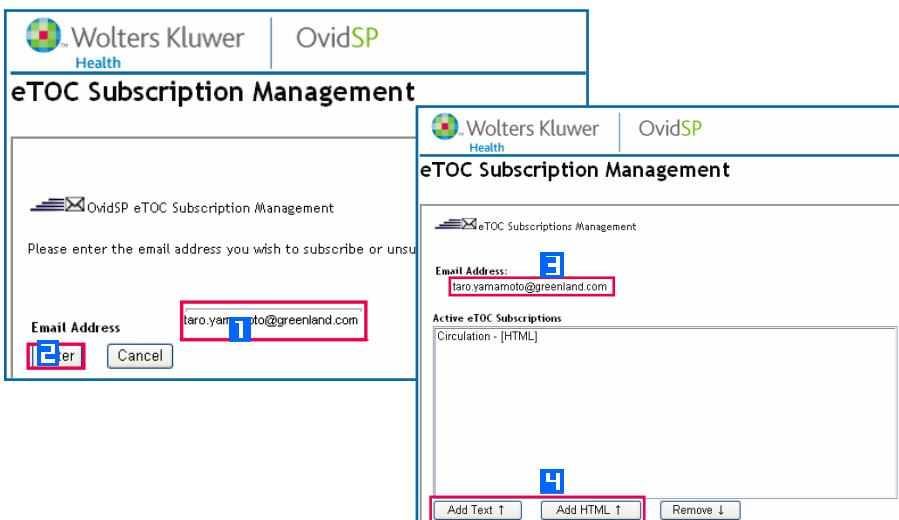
Wolters Kluwer Health | OvidSP

eTOC Subscription Management

OvidSP eTOC Subscription Management

Please enter the email address you wish to subscribe or unsu

Email Address taro.yam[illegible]to@greenland.com 1

2 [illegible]ter Cancel

Wolters Kluwer Health | OvidSP

eTOC Subscription Management

eTOC Subscriptions Management

Email Address: 3
taro.yamamoto@greenland.com

Active eTOC Subscriptions
Circulation - [HTML]

4
Add Text ↑ Add HTML ↑ Remove ↓